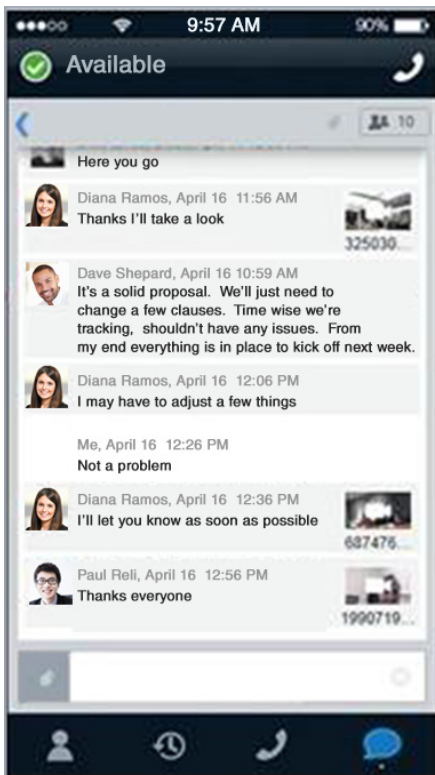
9:57 AM
90%
Available
10
Here you go
Diana Ramos, April 16 11:56 AM
Thanks I'll take a look
325030...
Dave Shepard, April 16 10:59 AM
It's a solid proposal. We'll just need to change a few clauses. Time wise we're tracking, shouldn't have any issues. From my end everything is in place to kick off next week.
Diana Ramos, April 16 12:06 PM
I may have to adjust a few things
Me, April 16 12:26 PM
Not a problem
Diana Ramos, April 16 12:36 PM
I'll let you know as soon as possible
687476...
Paul Reli, April 16 12:56 PM
Thanks everyone
1990719...